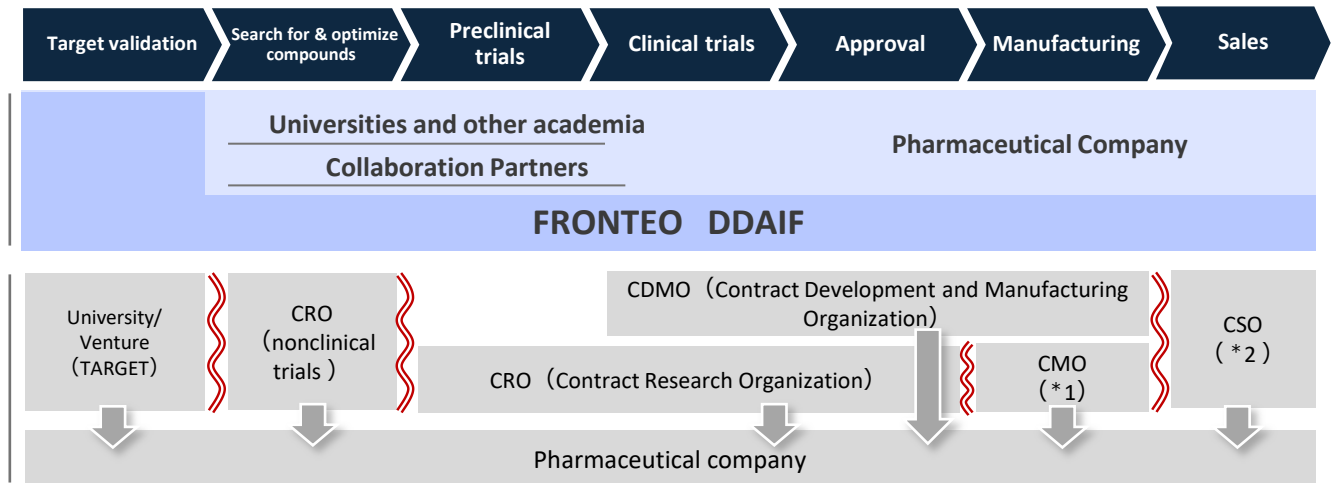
Target validation

Search for & optimize compounds

Preclinical trials

Clinical trials

Approval

Manufacturing

Sales

Universities and other academia

Collaboration Partners

Pharmaceutical Company

FRONTEO DDAIF

University/ Venture（TARGET）

CRO（nonclinical trials ）

CDMO（Contract Development and Manufacturing Organization）

CRO（Contract Research Organization）

CMO（＊1）

CSO（＊2）

Pharmaceutical company